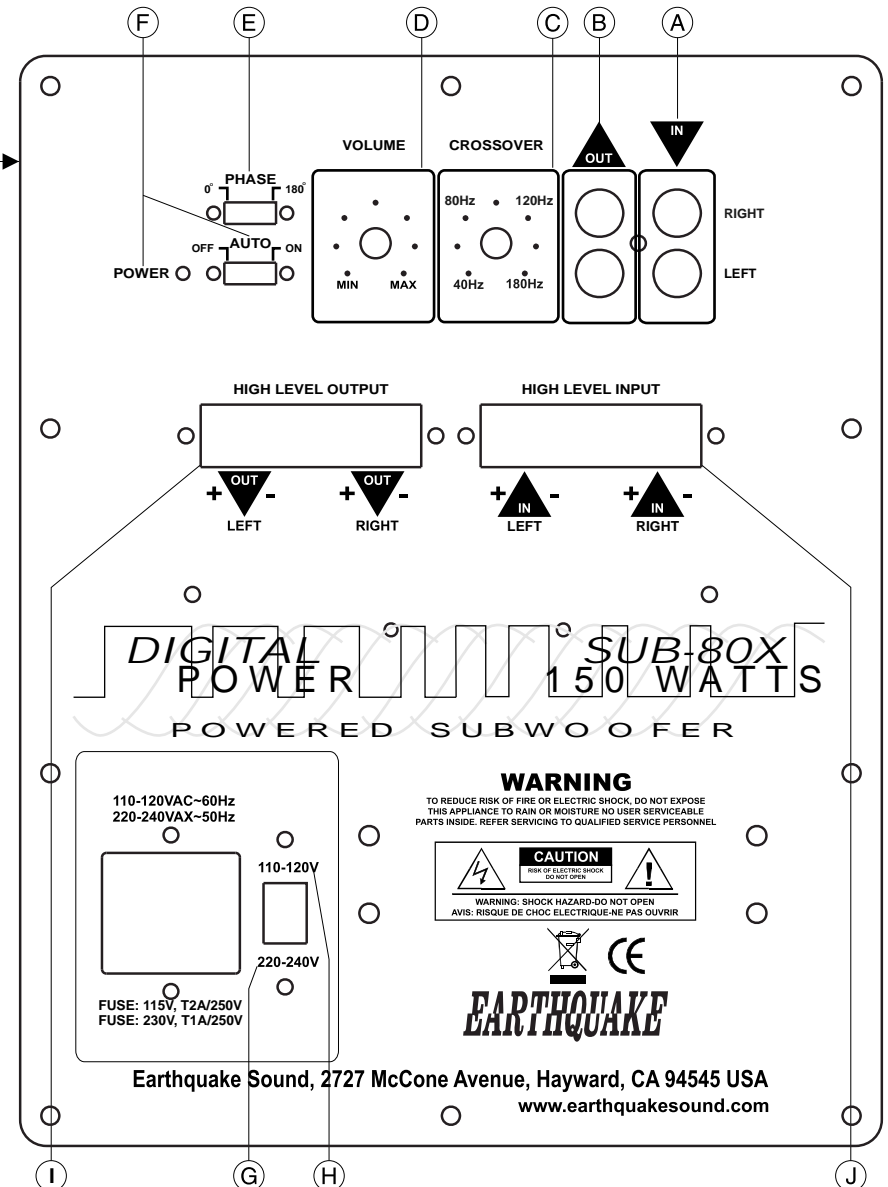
F E D C B A

VOLUME

CROSSOVER

OUT

IN

PHASE
0° 180°

AUTO
OFF ON

POWER

80Hz 120Hz

MIN MAX

40Hz 180Hz

RIGHT

LEFT

HIGH LEVEL OUTPUT

HIGH LEVEL INPUT

+ OUT - LEFT

+ OUT - RIGHT

+ IN - LEFT

+ IN - RIGHT

DIGITAL POWER

SUB-80X 150 WATTS

POWERED SUBWOOFER

110-120VAC~60Hz
220-240VAX~50Hz

110-120V

220-240V

FUSE: 115V, T2A/250V
FUSE: 230V, T1A/250V

WARNING
TO REDUCE RISK OF FIRE OR ELECTRIC SHOCK, DO NOT EXPOSE THIS APPLIANCE TO RAIN OR MOISTURE NO USER SERVICEABLE PARTS INSIDE. REFER SERVICING TO QUALIFIED SERVICE PERSONNEL

CAUTION
RISK OF ELECTRIC SHOCK DO NOT OPEN

WARNING: SHOCK HAZARD-DO NOT OPEN
AVIS: RISQUE DE CHOC ELECTRIQUE-NE PAS OUVRIR

CE

EARTHQUAKE

Earthquake Sound, 2727 McCone Avenue, Hayward, CA 94545 USA
www.earthquakesound.com

I G H J